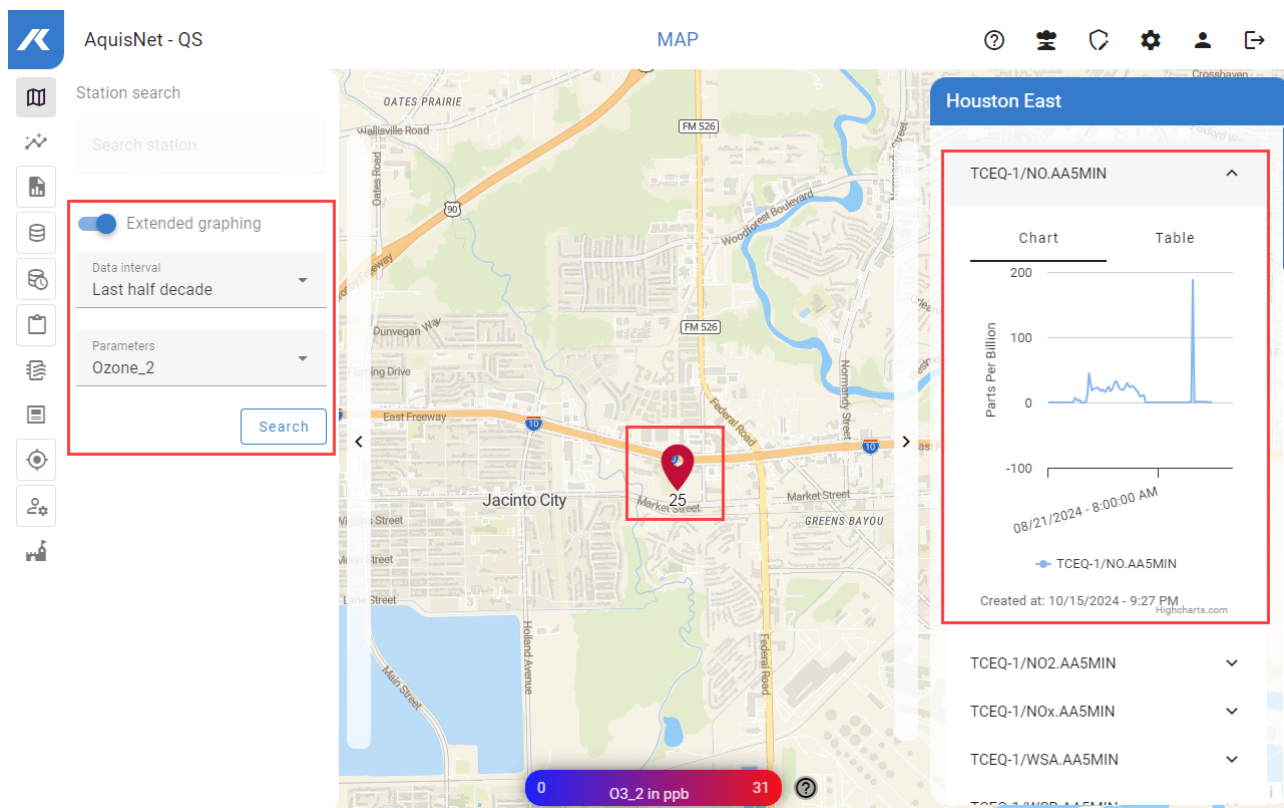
AquisNet - QS

MAP

Station search

Search station

Extended graphing

Data interval
Last half decade

Parameters
Ozone_2

Search

OATES PRAIRIE
Wallisville Road
Oates Road
FM 526
90
Woodforest Boulevard
Dunvegan Way
Fleming Drive
FM 526
East Freeway
10
Federal Road
Normandy Street
10
Jacinto City
25
Market Street
Market Street
GREENS BAYOU
Wiggins Street
Lane Street
Holland Avenue
Main Street
Federal Road
Crosshaven

0
O3_2 in ppb
31

Houston East

TCEQ-1/NO.AA5MIN

Chart
Table

200
100
0
-100
Parts Per Billion
08/21/2024 - 8:00:00 AM

TCEQ-1/NO.AA5MIN

Created at: 10/15/2024 - 9:27 PM
Highcharts.com

TCEQ-1/NO2.AA5MIN

TCEQ-1/NOx.AA5MIN

TCEQ-1/WSA.AA5MIN